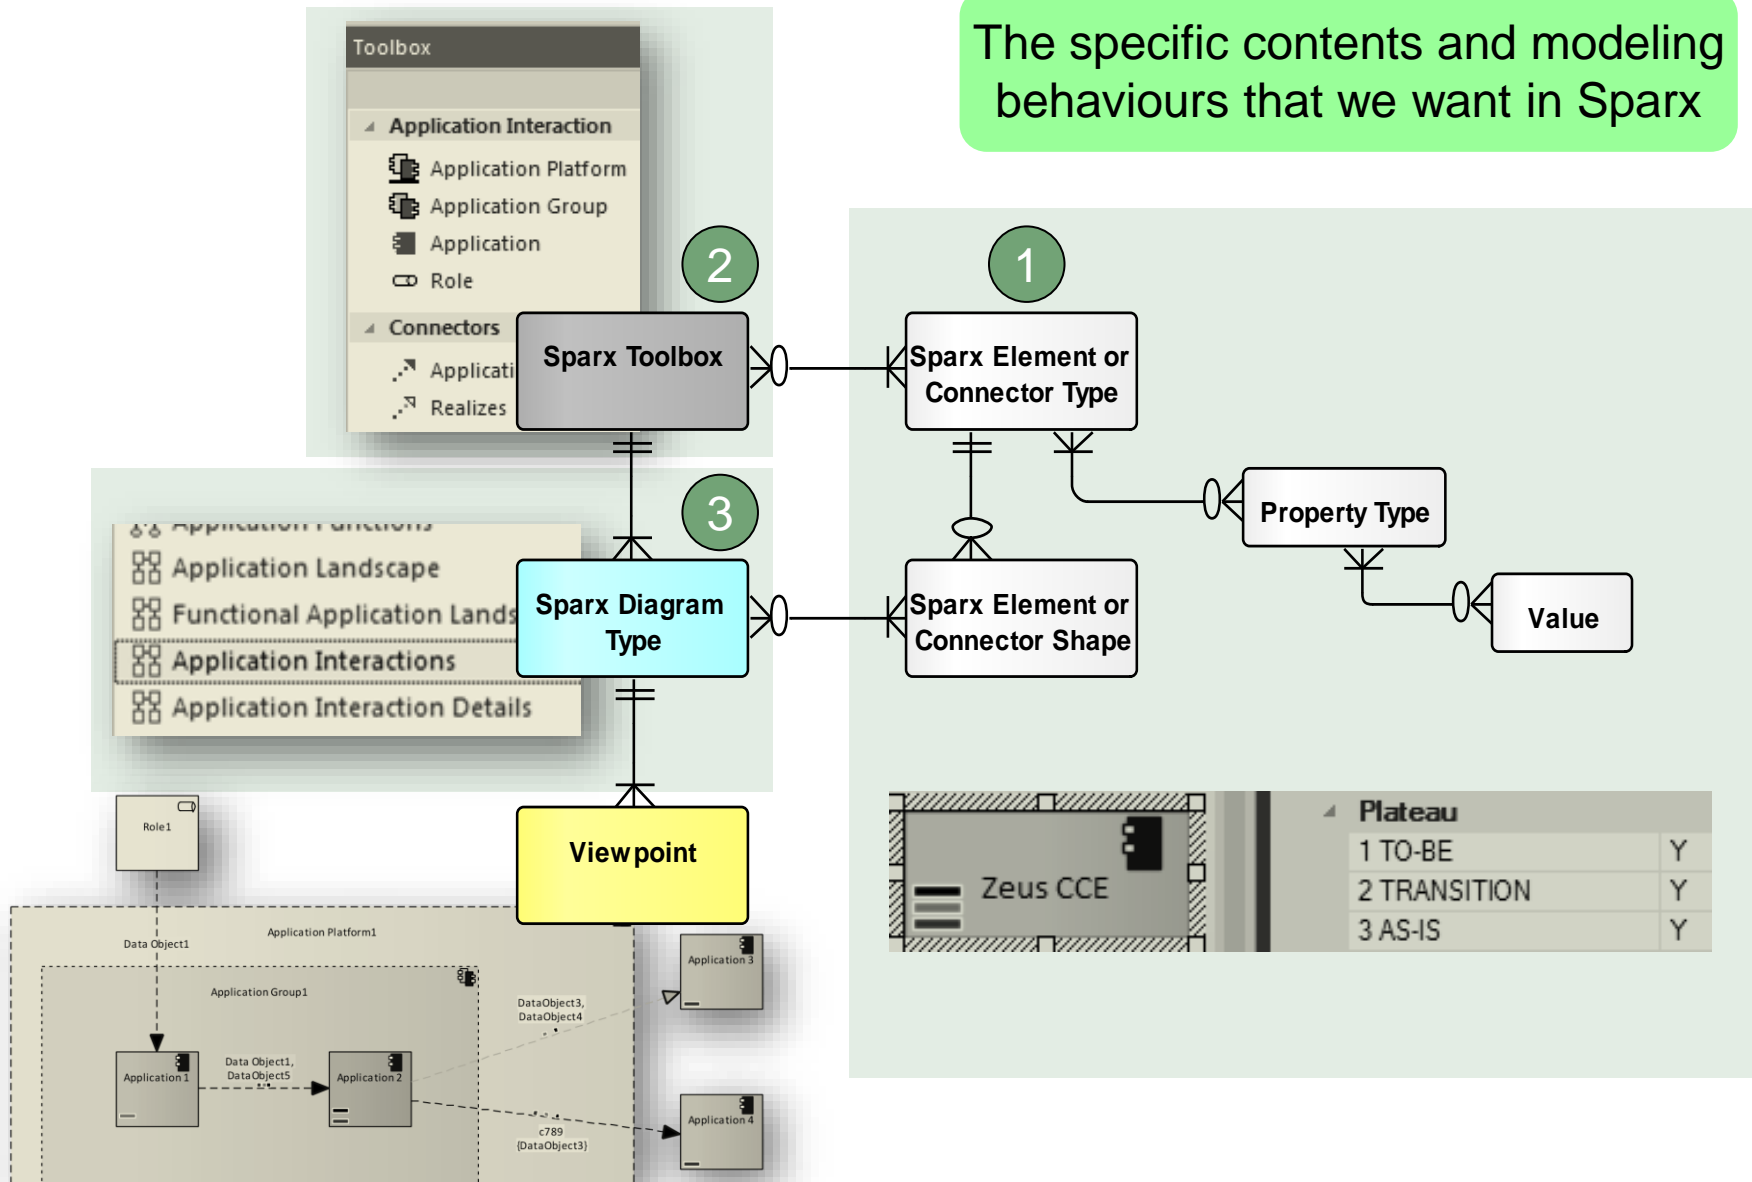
The specific contents and modeling behaviours that we want in Sparx

Toolbox

Application Interaction

Application Platform

Application Group

Application

Role

Connectors

Applicati

Realizes

2

Sparx Toolbox

1

Sparx Element or Connector Type

Property Type

Value

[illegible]

Application Landscape

Functional Application Lands

Application Interactions

Application Interaction Details

3

Sparx Diagram Type

Sparx Element or Connector Shape

Viewpoint

Zeus CCE

Plateau

| 1 TO-BE | Y |
|---|---|
| 2 TRANSITION | Y |
| 3 AS-IS | Y |

Role1

Data Object1

Application Platform1

Application Group1

DataObject3, DataObject4

Application 3

Data Object1, DataObject5

Application 1

Application 2

c789 (DataObject3)

Application 4